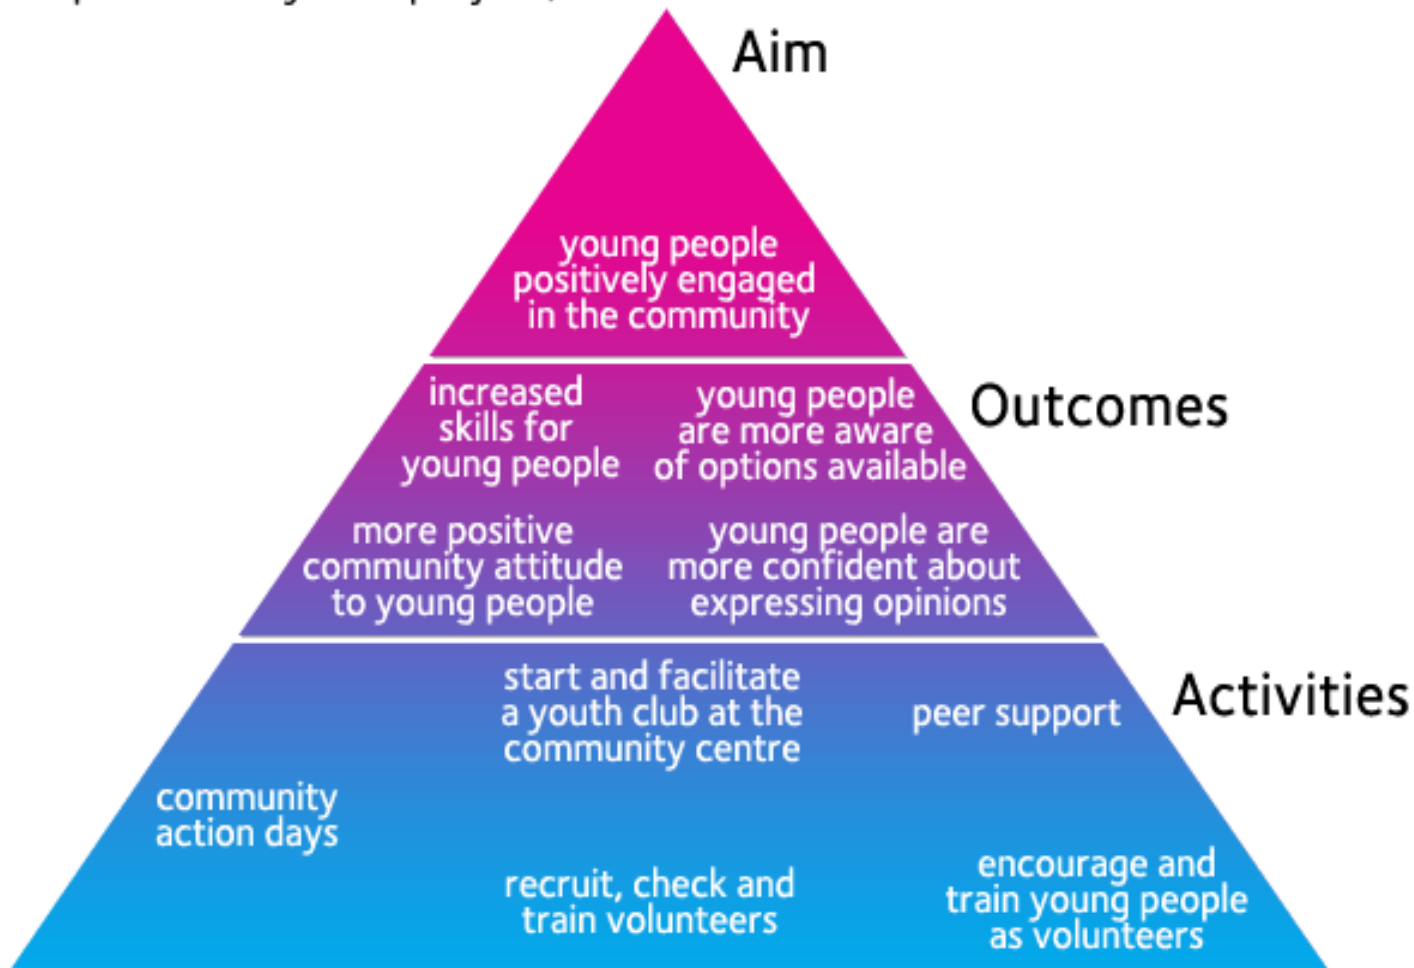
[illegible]

Aim

young people positively engaged in the community

Outcomes

increased skills for young people

young people are more aware of options available

more positive community attitude to young people

young people are more confident about expressing opinions

Activities

start and facilitate a youth club at the community centre

peer support

community action days

recruit, check and train volunteers

encourage and train young people as volunteers